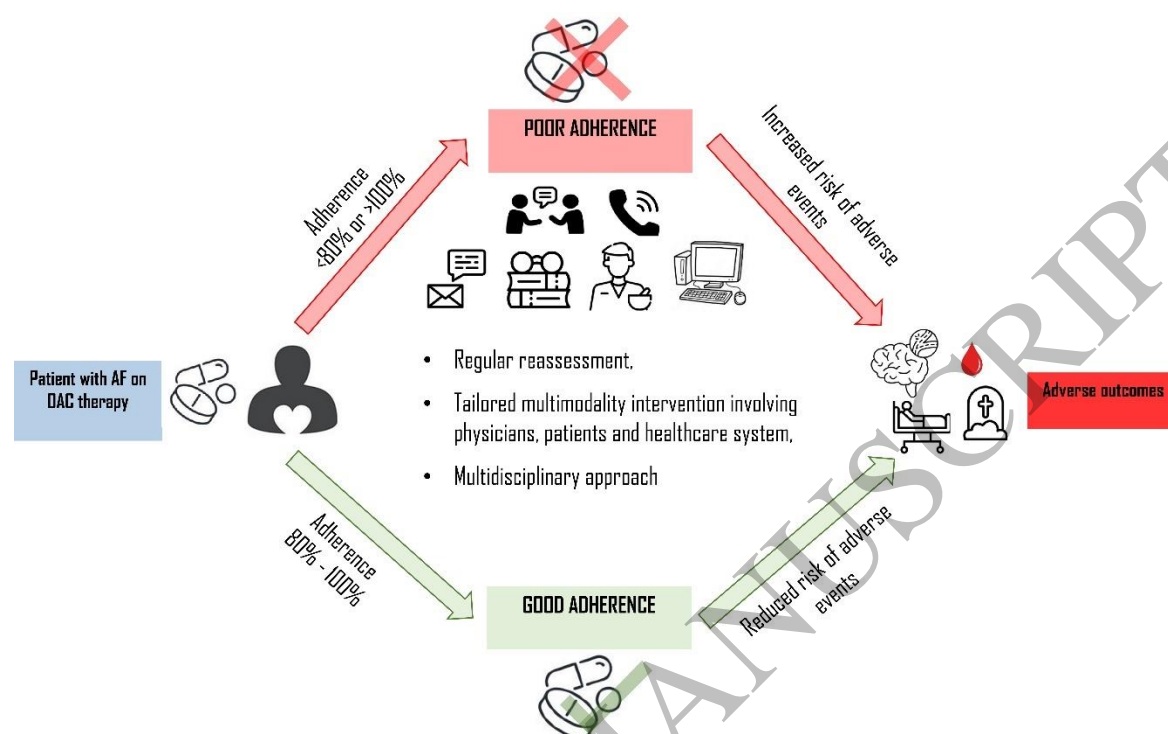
POOR ADHERENCE

Adherence <80% or >100%

Increased risk of adverse events

Patient with AF on OAC therapy

- Regular reassessment,
- Tailored multimodality intervention involving physicians, patients and healthcare system,
- Multidisciplinary approach

Adverse outcomes

Adherence 80% - 100%

Reduced risk of adverse events

GOOD ADHERENCE

MANUSCRIPT